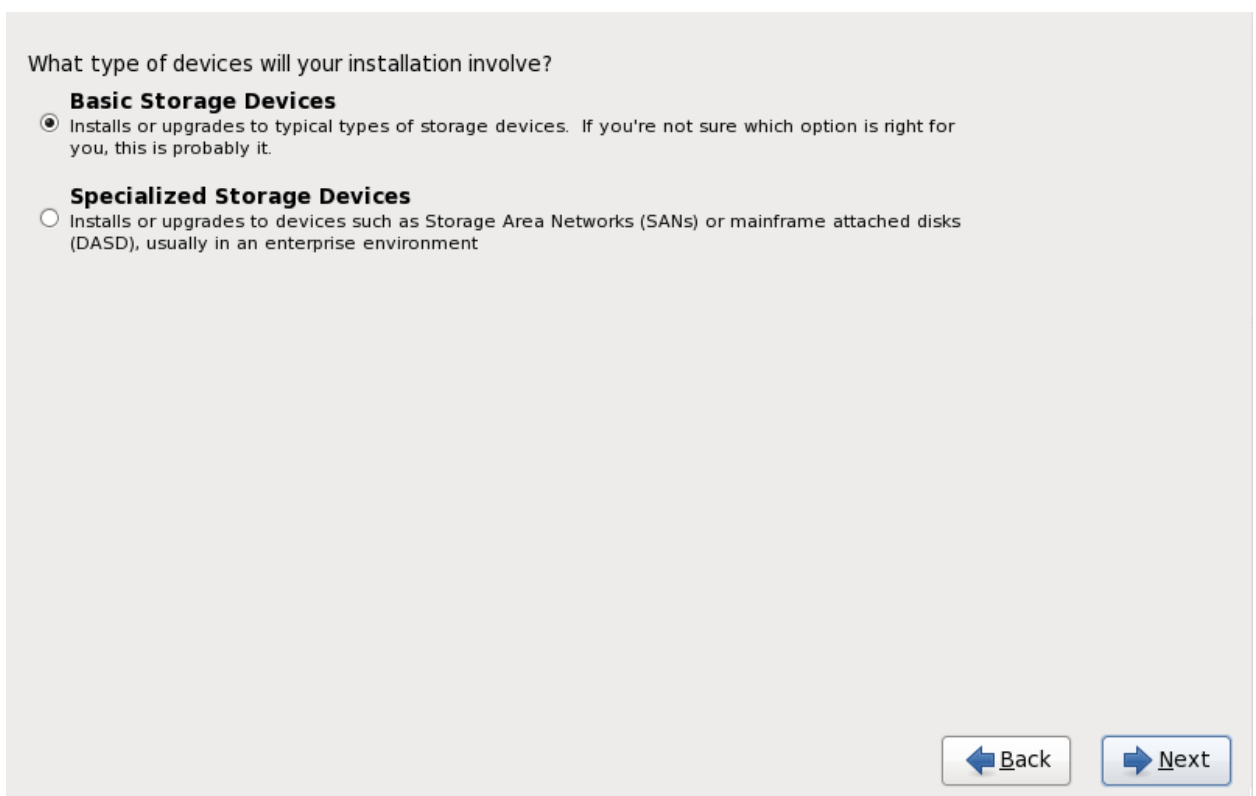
What type of devices will your installation involve?

**Basic Storage Devices**
Installs or upgrades to typical types of storage devices. If you're not sure which option is right for you, this is probably it.

**Specialized Storage Devices**
Installs or upgrades to devices such as Storage Area Networks (SANs) or mainframe attached disks (DASD), usually in an enterprise environment

Back

Next